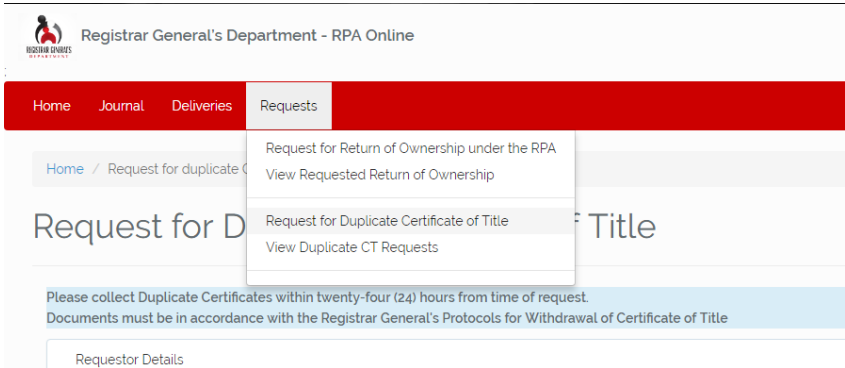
REGISTRAR GENERAL'S DEPARTMENT

Registrar General's Department - RPA Online

Home Journal Deliveries Requests

Request for Return of Ownership under the RPA
View Requested Return of Ownership

Request for Duplicate Certificate of Title
View Duplicate CT Requests

Home / Request for duplicate C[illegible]

Request for D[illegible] f Title

Please collect Duplicate Certificates within twenty-four (24) hours from time of request.
Documents must be in accordance with the Registrar General's Protocols for Withdrawal of Certificate of Title

Requestor Details